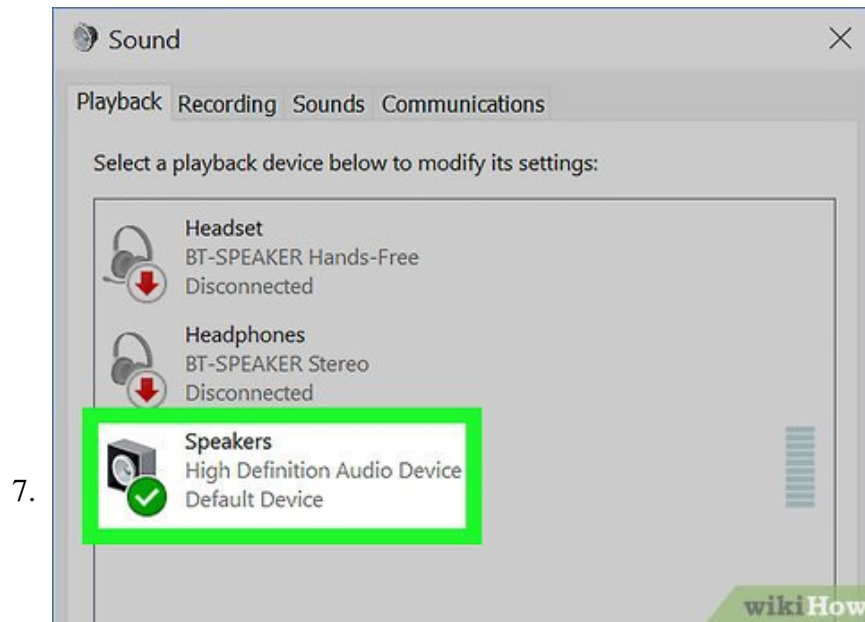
7.

Sound

×

Playback Recording Sounds Communications

Select a playback device below to modify its settings:

Headset
BT-SPEAKER Hands-Free
Disconnected

Headphones
BT-SPEAKER Stereo
Disconnected

Speakers
High Definition Audio Device
Default Device

wikiHow